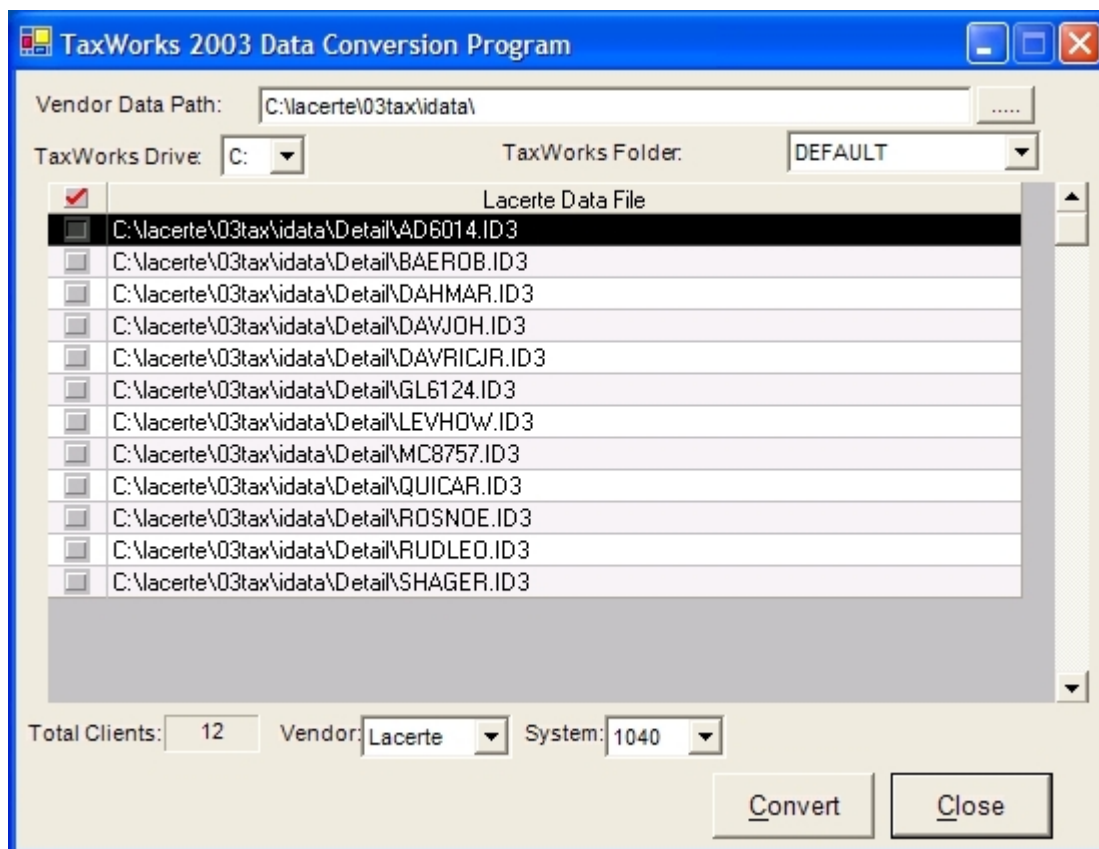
TaxWorks 2003 Data Conversion Program

Vendor Data Path: C:\lacerte\03tax\idata\ .....

TaxWorks Drive: C:

TaxWorks Folder: DEFAULT

| ✓ | Lacerte Data File |
|---|---|
| | C:\lacerte\03tax\idata\Detail\AD6014.ID3 |
| | C:\lacerte\03tax\idata\Detail\BAEROB.ID3 |
| | C:\lacerte\03tax\idata\Detail\DAHMAR.ID3 |
| | C:\lacerte\03tax\idata\Detail\DAVJOH.ID3 |
| | C:\lacerte\03tax\idata\Detail\DAVRICJR.ID3 |
| | C:\lacerte\03tax\idata\Detail\GL6124.ID3 |
| | C:\lacerte\03tax\idata\Detail\LEVHOW.ID3 |
| | C:\lacerte\03tax\idata\Detail\MC8757.ID3 |
| | C:\lacerte\03tax\idata\Detail\QUICAR.ID3 |
| | C:\lacerte\03tax\idata\Detail\ROSNOE.ID3 |
| | C:\lacerte\03tax\idata\Detail\RUDLEO.ID3 |
| | C:\lacerte\03tax\idata\Detail\SHAGER.ID3 |

Total Clients: 12 Vendor: Lacerte System: 1040

Convert Close